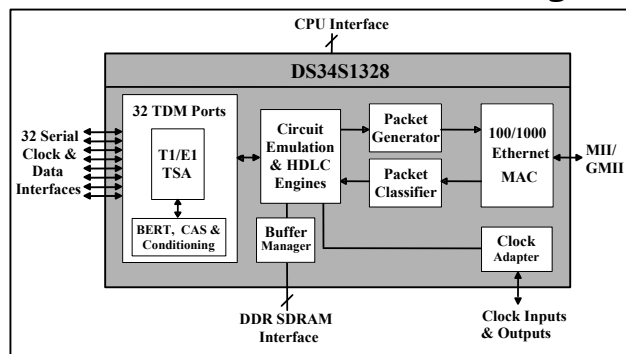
CPU Interface

DS34S1328

32 Serial Clock & Data Interfaces

32 TDM Ports

T1/E1 TSA

BERT, CAS & Conditioning

Circuit Emulation & HDLC Engines

Packet Generator

Packet Classifier

100/1000 Ethernet MAC

MII/ GMII

Buffer Manager

Clock Adapter

DDR SDRAM Interface

Clock Inputs & Outputs